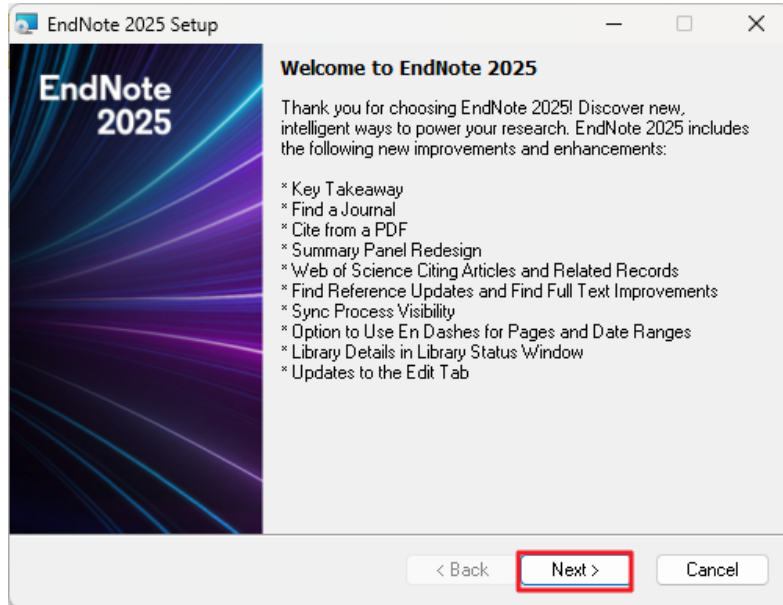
EndNote 2025 Setup

EndNote 2025

Welcome to EndNote 2025

Thank you for choosing EndNote 2025! Discover new, intelligent ways to power your research. EndNote 2025 includes the following new improvements and enhancements:

* Key Takeaway
* Find a Journal
* Cite from a PDF
* Summary Panel Redesign
* Web of Science Citing Articles and Related Records
* Find Reference Updates and Find Full Text Improvements
* Sync Process Visibility
* Option to Use En Dashes for Pages and Date Ranges
* Library Details in Library Status Window
* Updates to the Edit Tab

< Back
Next >
Cancel